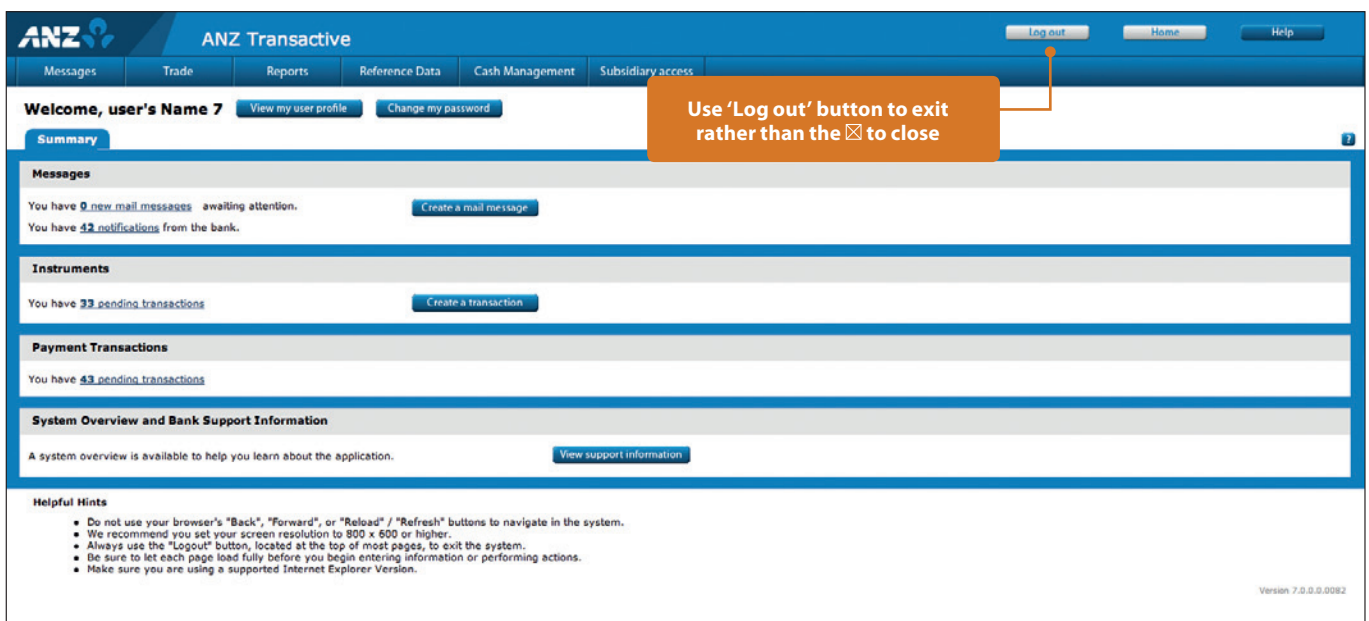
ANZ ANZ Transactive

Log out Home Help

Messages Trade Reports Reference Data Cash Management Subsidiary access

Welcome, user's Name 7 View my user profile Change my password

Use 'Log out' button to exit rather than the ☒ to close

Summary

?

Messages

You have 0 new mail messages awaiting attention. Create a mail message

You have 42 notifications from the bank.

Instruments

You have 33 pending transactions Create a transaction

Payment Transactions

You have 43 pending transactions

System Overview and Bank Support Information

A system overview is available to help you learn about the application. View support information

Helpful Hints

- Do not use your browser's "Back", "Forward", or "Reload" / "Refresh" buttons to navigate in the system.
- We recommend you set your screen resolution to 800 x 600 or higher.
- Always use the "Logout" button, located at the top of most pages, to exit the system.
- Be sure to let each page load fully before you begin entering information or performing actions.
- Make sure you are using a supported Internet Explorer Version.

Version 7.0.0.0.0082